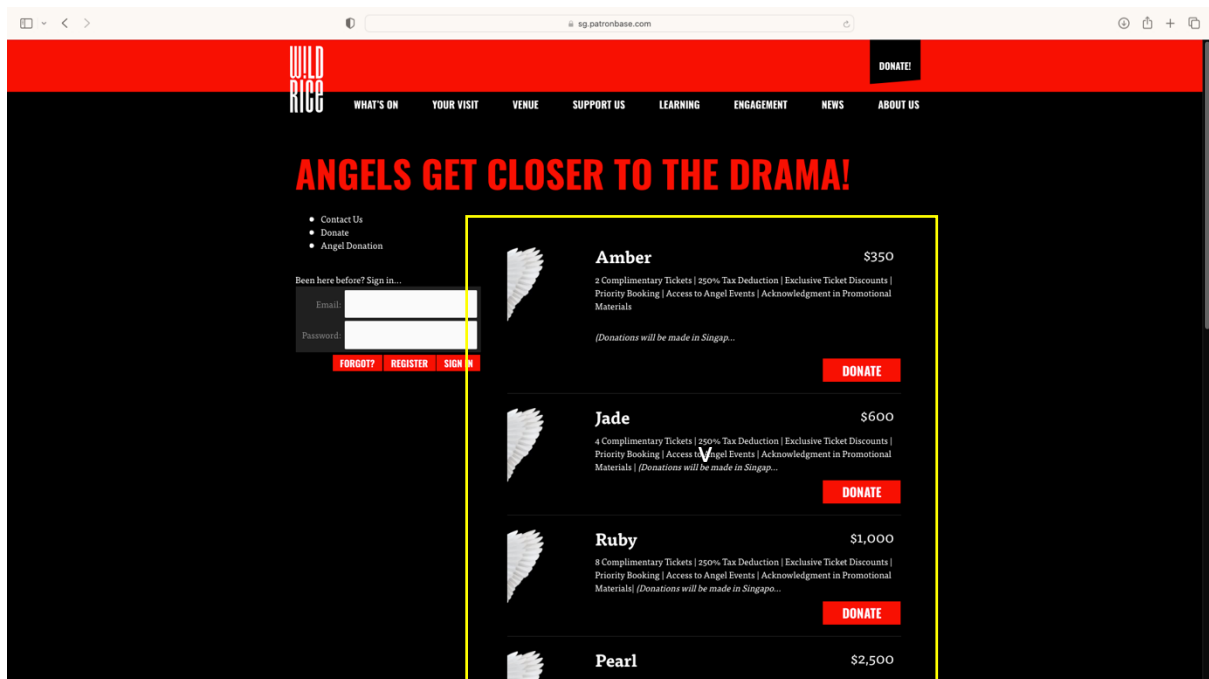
sg.patronbase.com

W!LD RICE

DONATE!

WHAT'S ON YOUR VISIT VENUE SUPPORT US LEARNING ENGAGEMENT NEWS ABOUT US

ANGELS GET CLOSER TO THE DRAMA!

- Contact Us
- Donate
- Angel Donation

Been here before? Sign in...

Email:

Password:

FORGOT? REGISTER SIGN IN

Amber $350

2 Complimentary Tickets | 250% Tax Deduction | Exclusive Ticket Discounts | Priority Booking | Access to Angel Events | Acknowledgment in Promotional Materials

(Donations will be made in Singap...

DONATE

Jade $600

4 Complimentary Tickets | 250% Tax Deduction | Exclusive Ticket Discounts | Priority Booking | Access to Angel Events | Acknowledgment in Promotional Materials | (Donations will be made in Singap...

DONATE

Ruby $1,000

8 Complimentary Tickets | 250% Tax Deduction | Exclusive Ticket Discounts | Priority Booking | Access to Angel Events | Acknowledgment in Promotional Materials| (Donations will be made in Singapo...

DONATE

Pearl $2,500